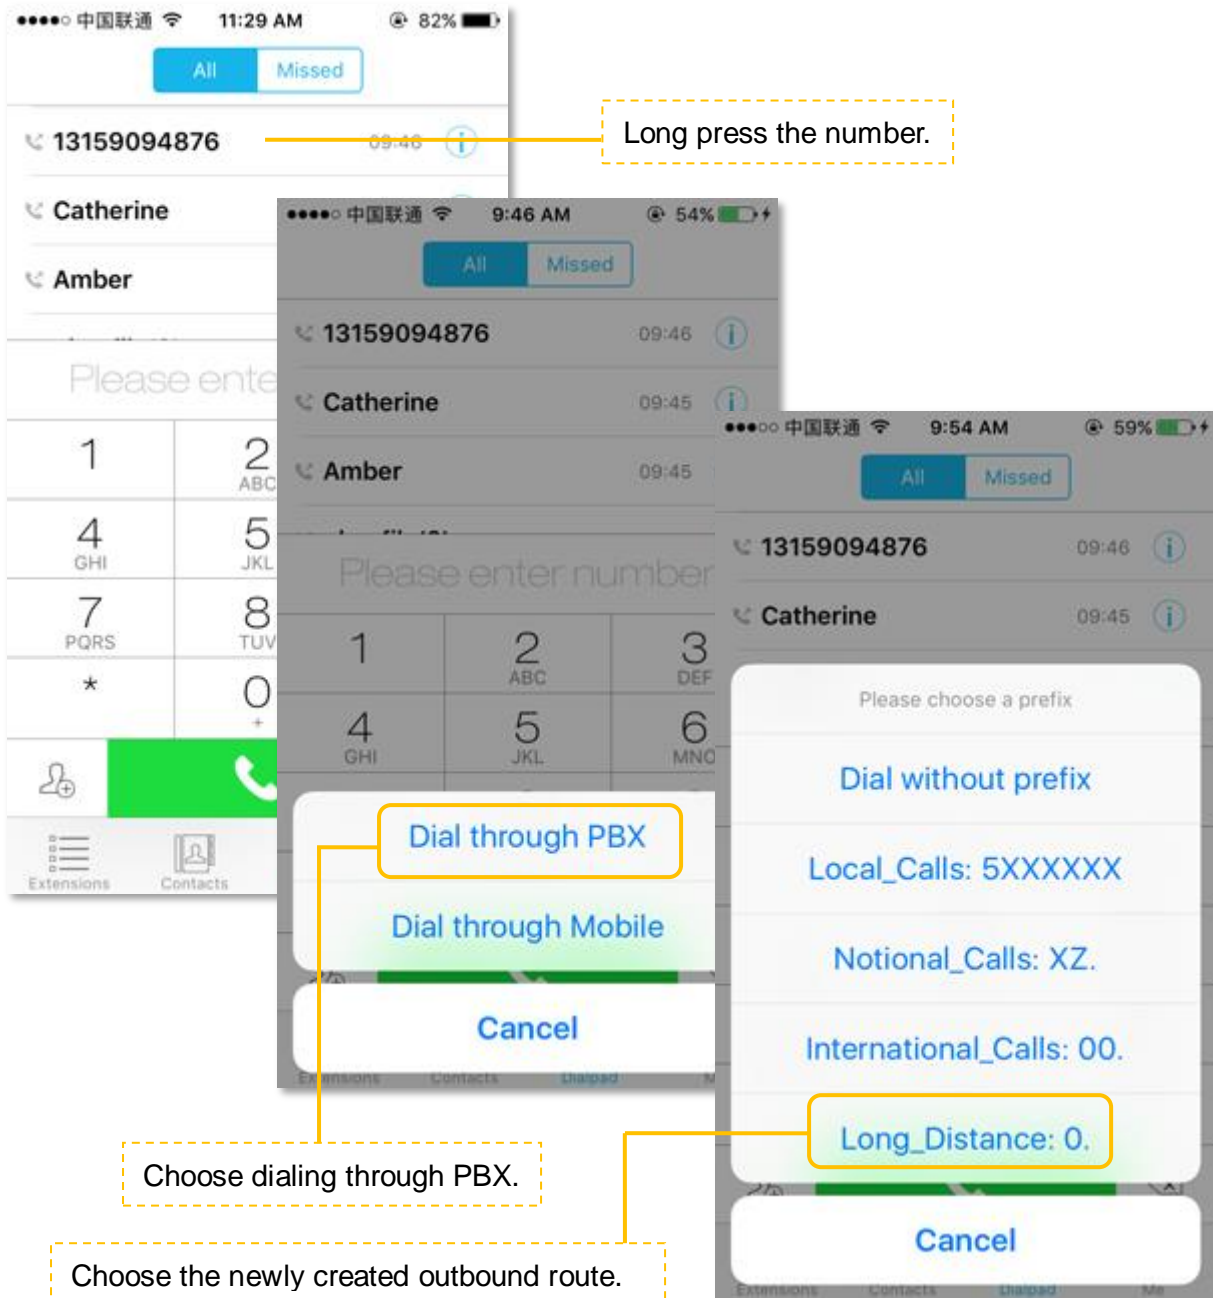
●●●●○ 中国联通 11:29 AM 82%

All Missed

13159094876 09:46

Catherine

Amber

Please ente

1
2 ABC
4 GHI
5 JKL
7 PQRS
8 TUV
*
0 +

Extensions Contacts

Long press the number.

●●●●○ 中国联通 9:46 AM 54%

All Missed

13159094876 09:46

Catherine 09:45

Amber 09:45

Please enter number

1
2 ABC
3 DEF
4 GHI
5 JKL
6 MNO

Dial through PBX

Dial through Mobile

Cancel

Extensions Contacts Dialpad Me

●●●○○ 中国联通 9:54 AM 59%

All Missed

13159094876 09:46

Catherine 09:45

Please choose a prefix

Dial without prefix

Local_Calls: 5XXXXXX

Notional_Calls: XZ.

International_Calls: 00.

Long_Distance: 0.

Cancel

Extensions Contacts Dialpad Me

Choose dialing through PBX.

Choose the newly created outbound route.